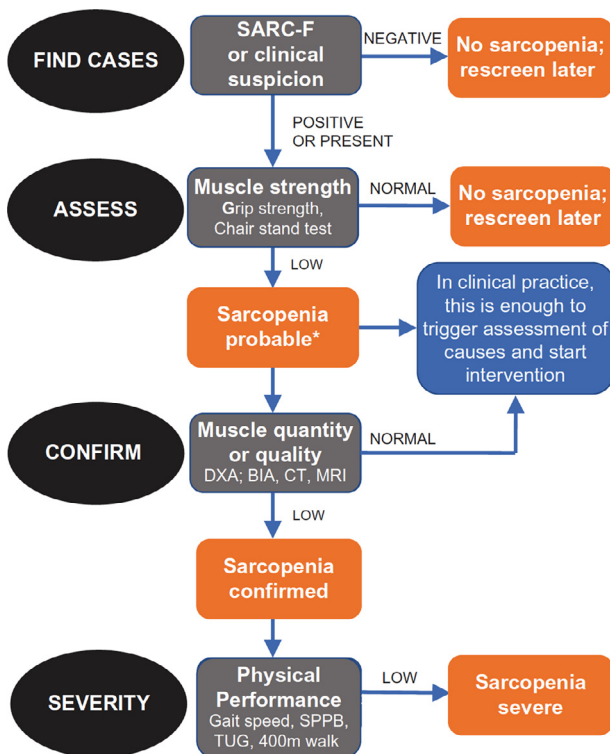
FIND CASES

SARC-F or clinical suspicion

NEGATIVE

No sarcopenia; rescreen later

POSITIVE OR PRESENT

ASSESS

Muscle strength
Grip strength, Chair stand test

NORMAL

No sarcopenia; rescreen later

LOW

Sarcopenia probable*

In clinical practice, this is enough to trigger assessment of causes and start intervention

CONFIRM

Muscle quantity or quality
DXA; BIA, CT, MRI

NORMAL

LOW

Sarcopenia confirmed

SEVERITY

Physical Performance
Gait speed, SPPB, TUG, 400m walk

LOW

Sarcopenia severe